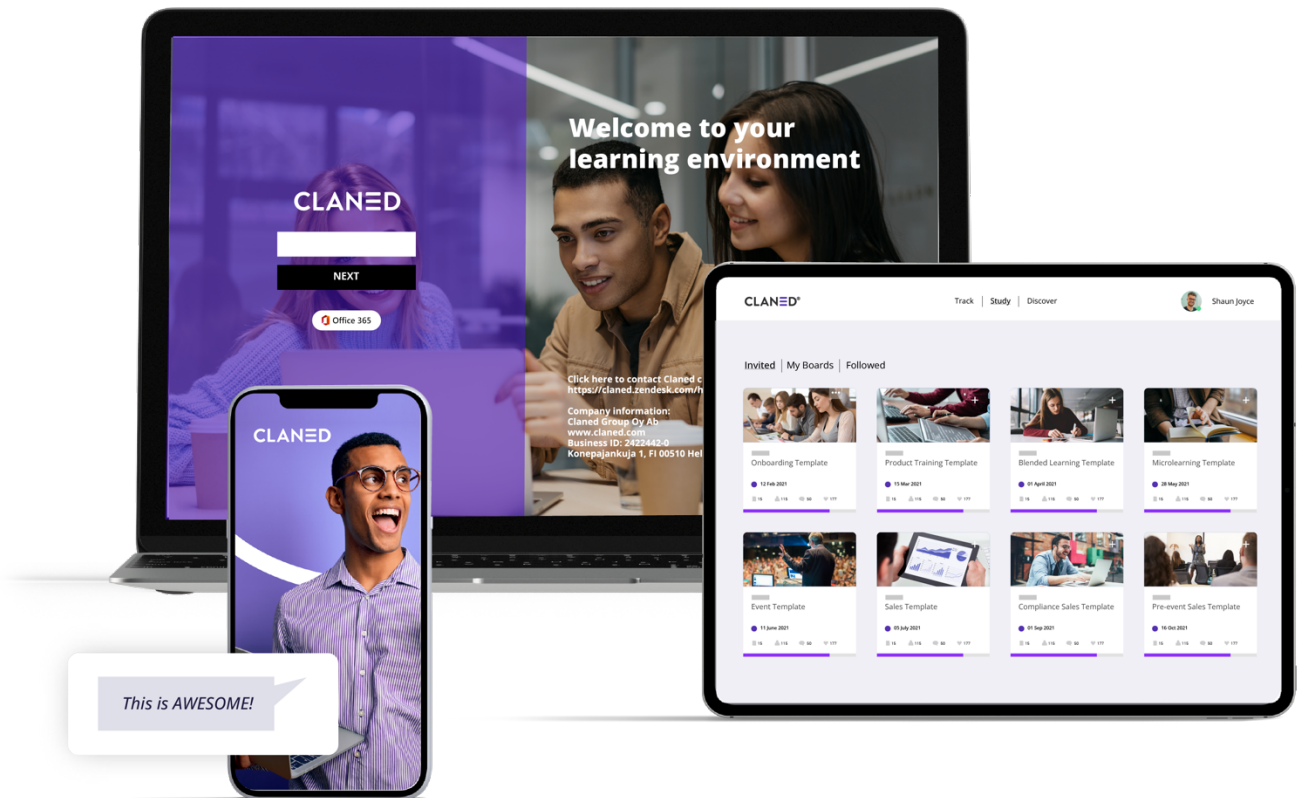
CLANED

NEXT

Office 365

Welcome to your learning environment

Click here to contact Claned c
https://claned.zendesk.com/h

Company information:
Claned Group Oy Ab
www.claned.com
Business ID: 2422442-0
Konepajankuja 1, FI 00510 Hel

CLANED

This is AWESOME!

CLANED

Track | Study | Discover

Shaun Joyce

Invited | My Boards | Followed

Onboarding Template
12 Feb 2021

Product Training Template
15 Mar 2021

Blended Learning Template
01 April 2021

Microlearning Template
28 May 2021

Event Template
11 June 2021

Sales Template
05 July 2021

Compliance Sales Template
01 Sep 2021

Pre-event Sales Template
16 Oct 2021